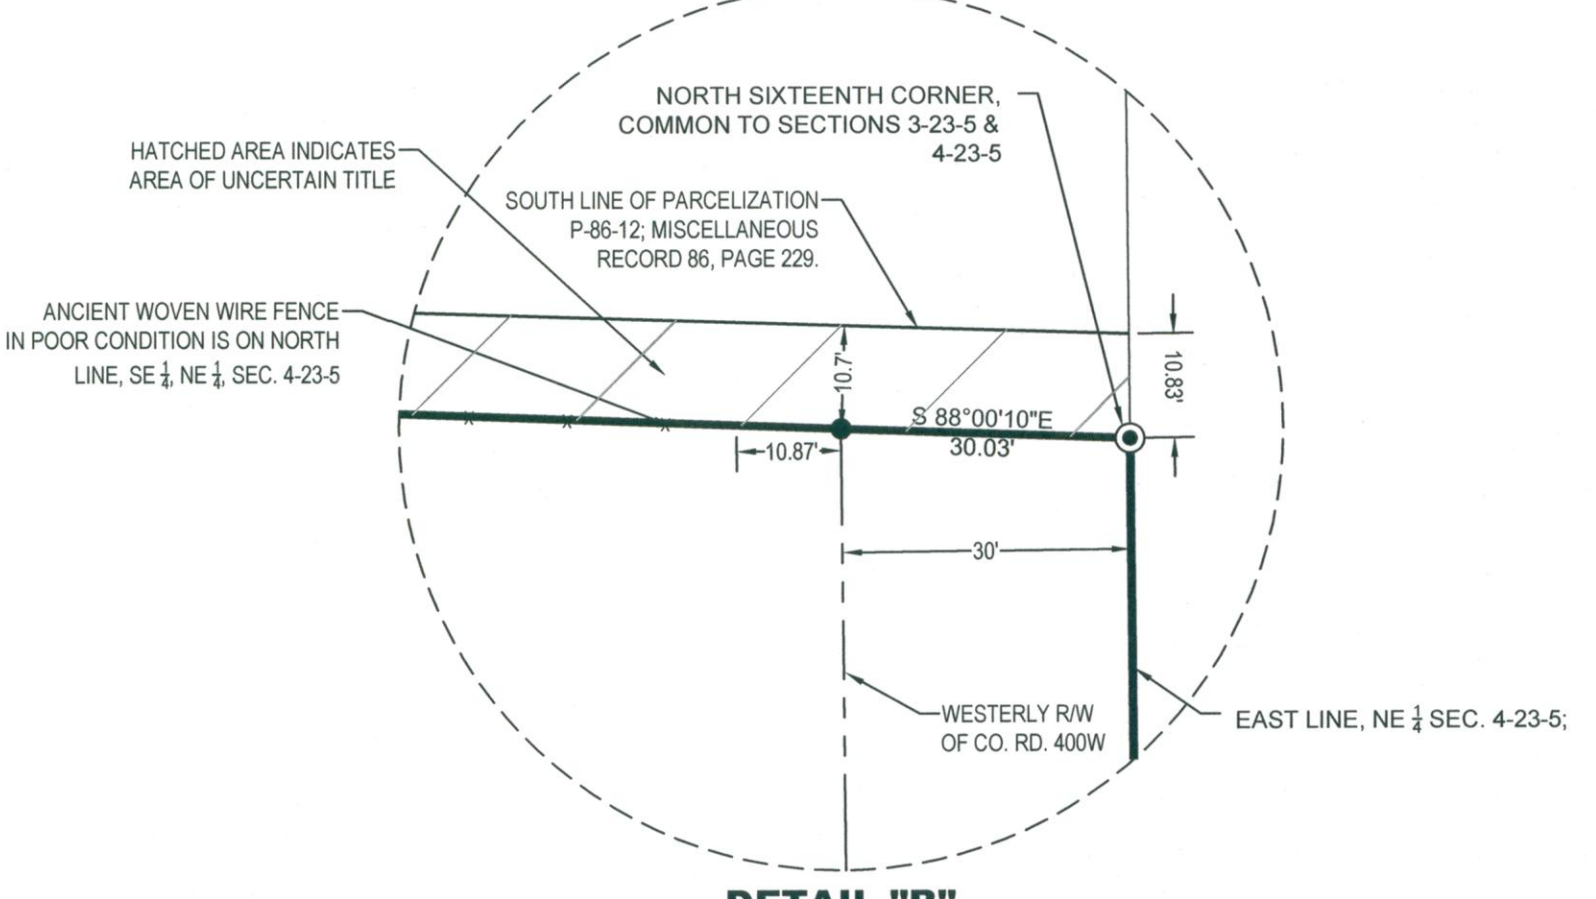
NORTH SIXTEENTH CORNER, COMMON TO SECTIONS 3-23-5 & 4-23-5

HATCHED AREA INDICATES AREA OF UNCERTAIN TITLE

SOUTH LINE OF PARCELIZATION P-86-12; MISCELLANEOUS RECORD 86, PAGE 229.

ANCIENT WOVEN WIRE FENCE IN POOR CONDITION IS ON NORTH LINE, SE $\frac{1}{4}$, NE $\frac{1}{4}$, SEC. 4-23-5

10.7'

10.83'

S 88°00'10"E
30.03'

10.87'

30'

WESTERLY R/W OF CO. RD. 400W

EAST LINE, NE $\frac{1}{4}$ SEC. 4-23-5;

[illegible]